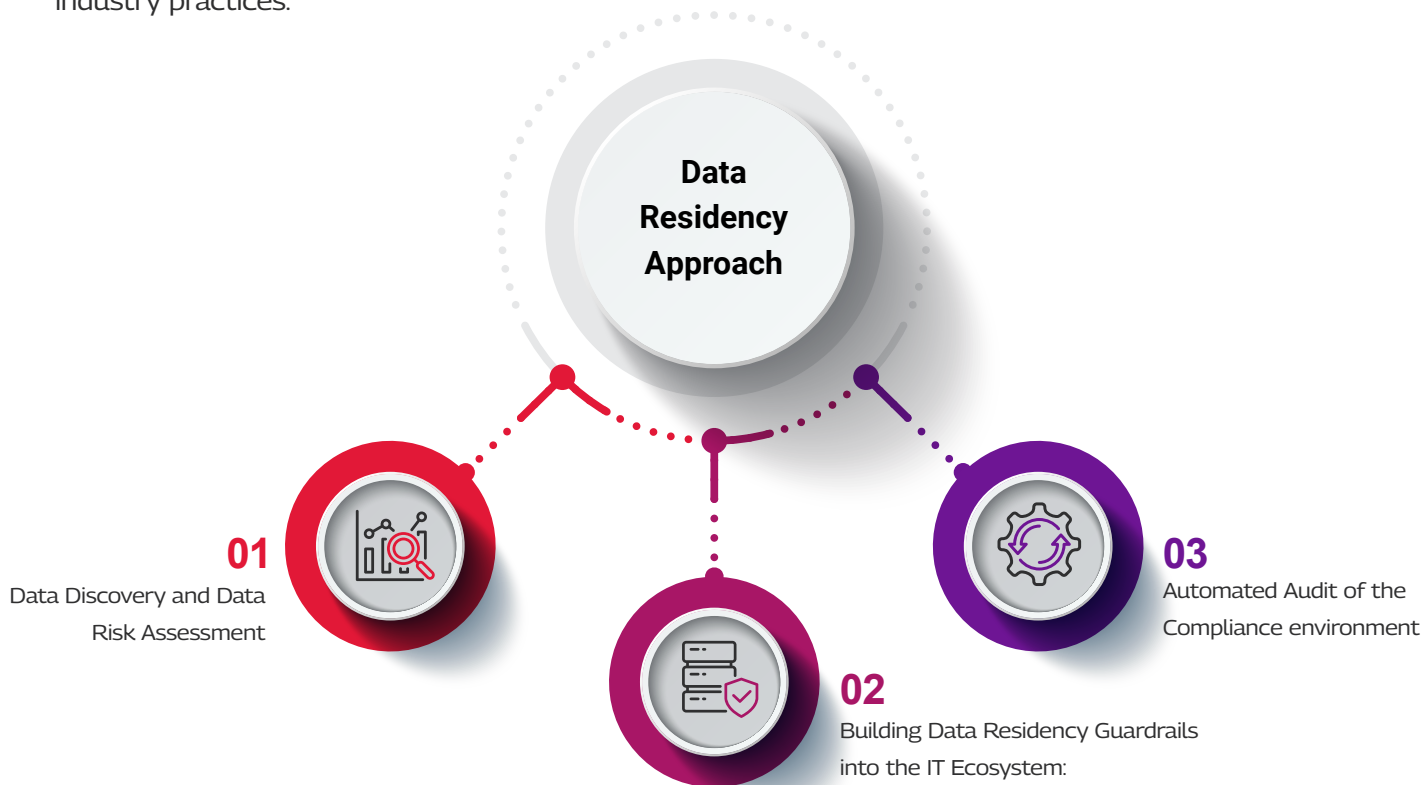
industry practices.

Data Residency Approach

01
Data Discovery and Data Risk Assessment

03
Automated Audit of the Compliance environment

02
Building Data Residency Guardrails into the IT Ecosystem: